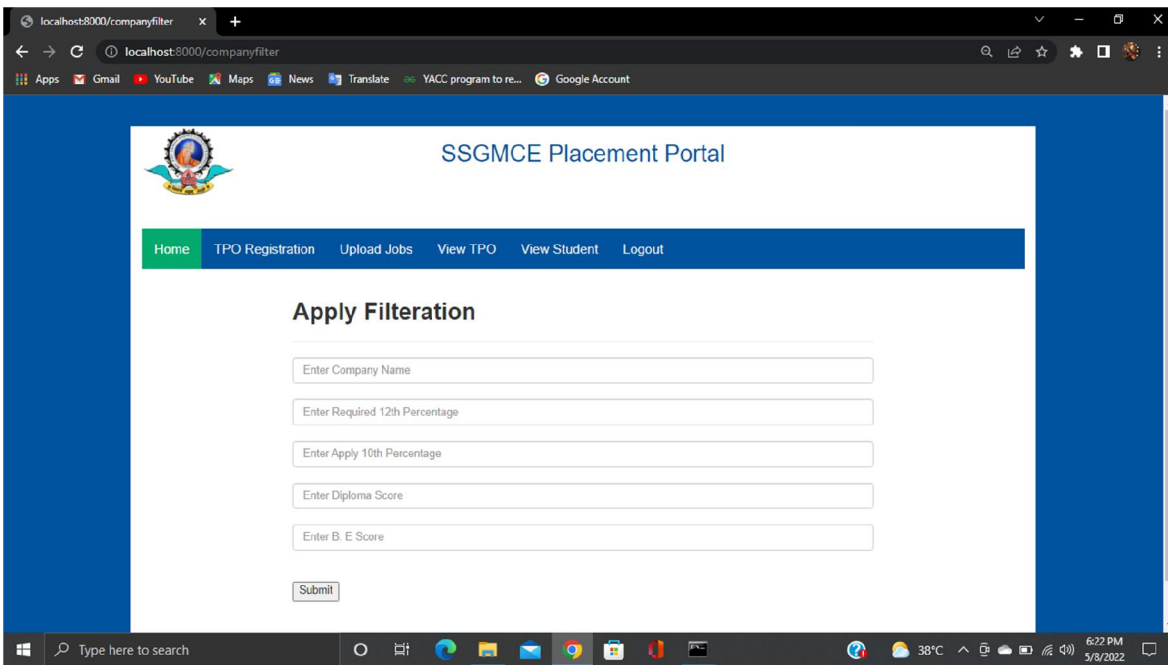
localhost:8000/companyfilter ×

localhost:8000/companyfilter

Apps Gmail YouTube Maps News Translate YACC program to re... Google Account

SSGMCE Placement Portal

Home TPO Registration Upload Jobs View TPO View Student Logout

Apply Filteration

Enter Company Name

Enter Required 12th Percentage

Enter Apply 10th Percentage

Enter Diploma Score

Enter B. E Score

Submit

Type here to search

38°C 6:22 PM 5/8/2022